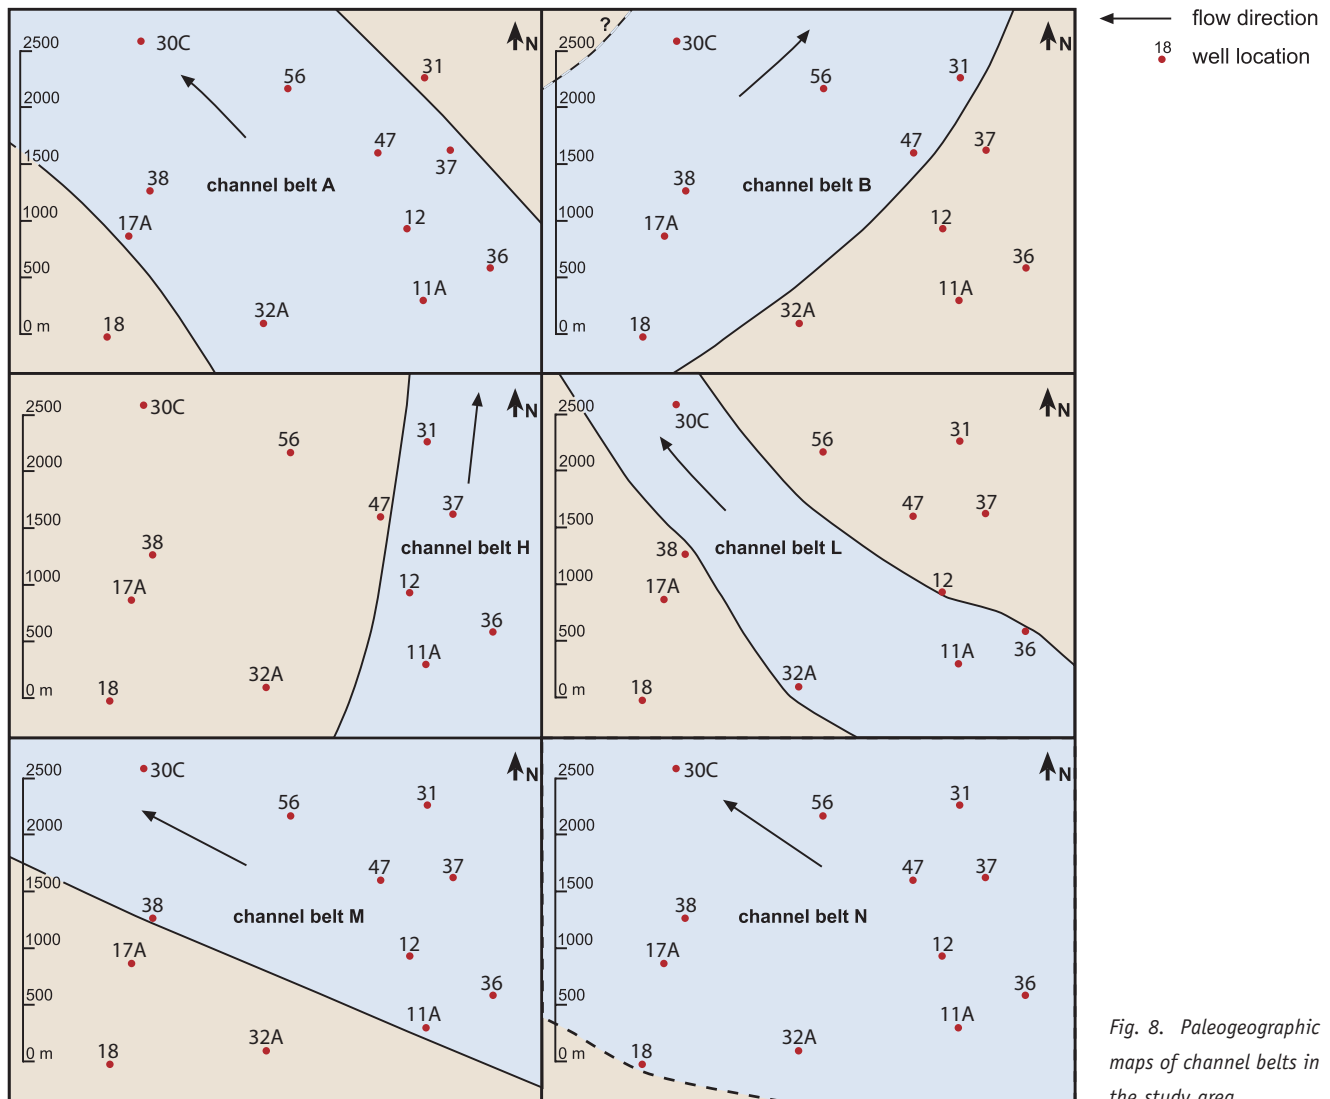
flow direction
18 well location

2500
2000
1500
1000
500
0 m
N
30C
56
31
47
37
38
channel belt A
17A
12
36
11A
32A
18

?
2500
2000
1500
1000
500
0 m
N
30C
56
31
47
37
38
channel belt B
17A
12
36
11A
32A
18

2500
2000
1500
1000
500
0 m
N
30C
56
31
47
37
38
channel belt H
17A
12
36
11A
32A
18

2500
2000
1500
1000
500
0 m
N
30C
56
31
47
37
38
channel belt L
17A
12
36
11A
32A
18

2500
2000
1500
1000
500
0 m
N
30C
56
31
47
37
38
channel belt M
17A
12
36
11A
32A
18

2500
2000
1500
1000
500
0 m
N
30C
56
31
47
37
38
channel belt N
17A
12
36
11A
32A
18

Fig. 8. Paleogeographic maps of channel belts in the study area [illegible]